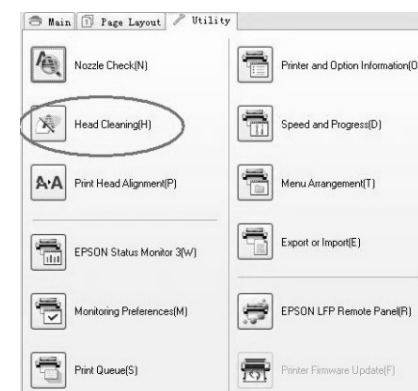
Main Page Layout Utility

Nozzle Check(N)

Head Cleaning(H)

Print Head Alignment(P)

EPSON Status Monitor 3(W)

Monitoring Preferences(M)

Print Queue(S)

Printer and Option Information(O

Speed and Progress(D)

Menu Arrangement(T)

Export or Import(E)

EPSON LFP Remote Panel(R)

Printer Firmware Update(F)